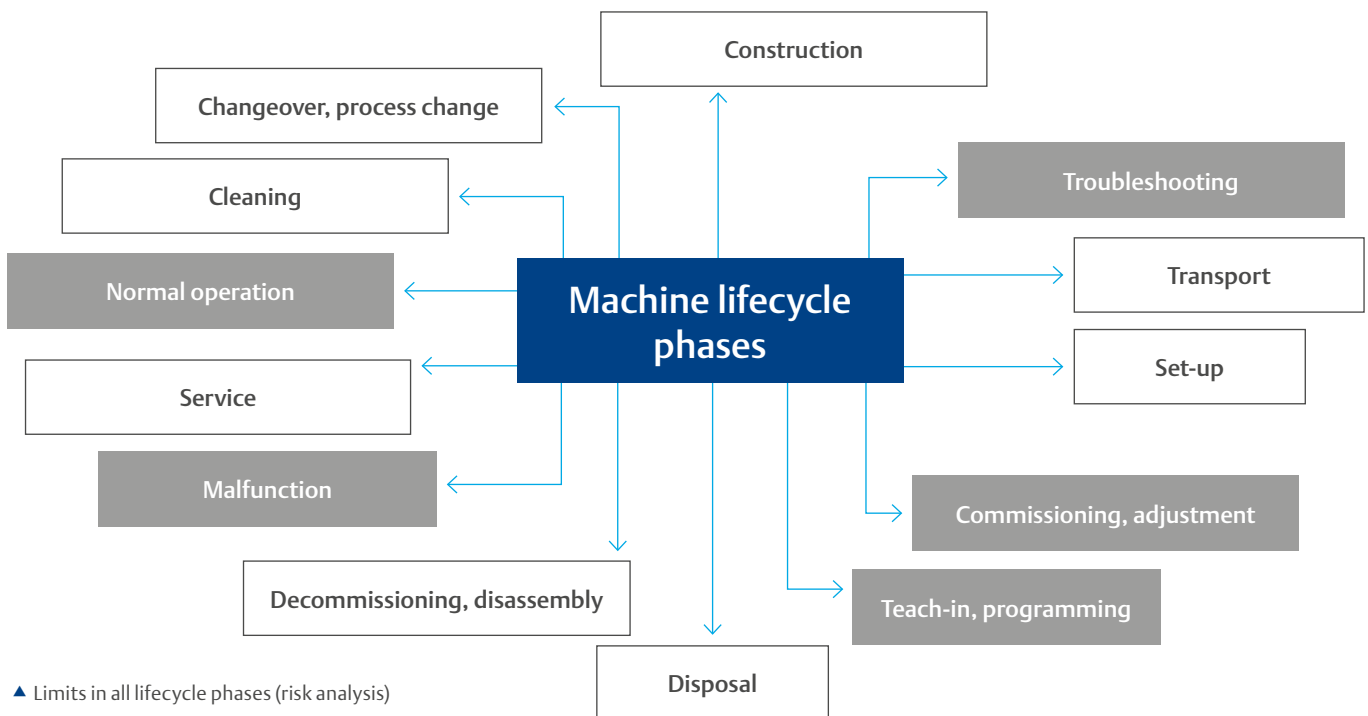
Construction

Changeover, process change

Cleaning

Troubleshooting

Normal operation

Machine lifecycle phases

Transport

Set-up

Service

Malfunction

Commissioning, adjustment

Decommissioning, disassembly

Teach-in, programming

Disposal

▲ Limits in all lifecycle phases (risk analysis)